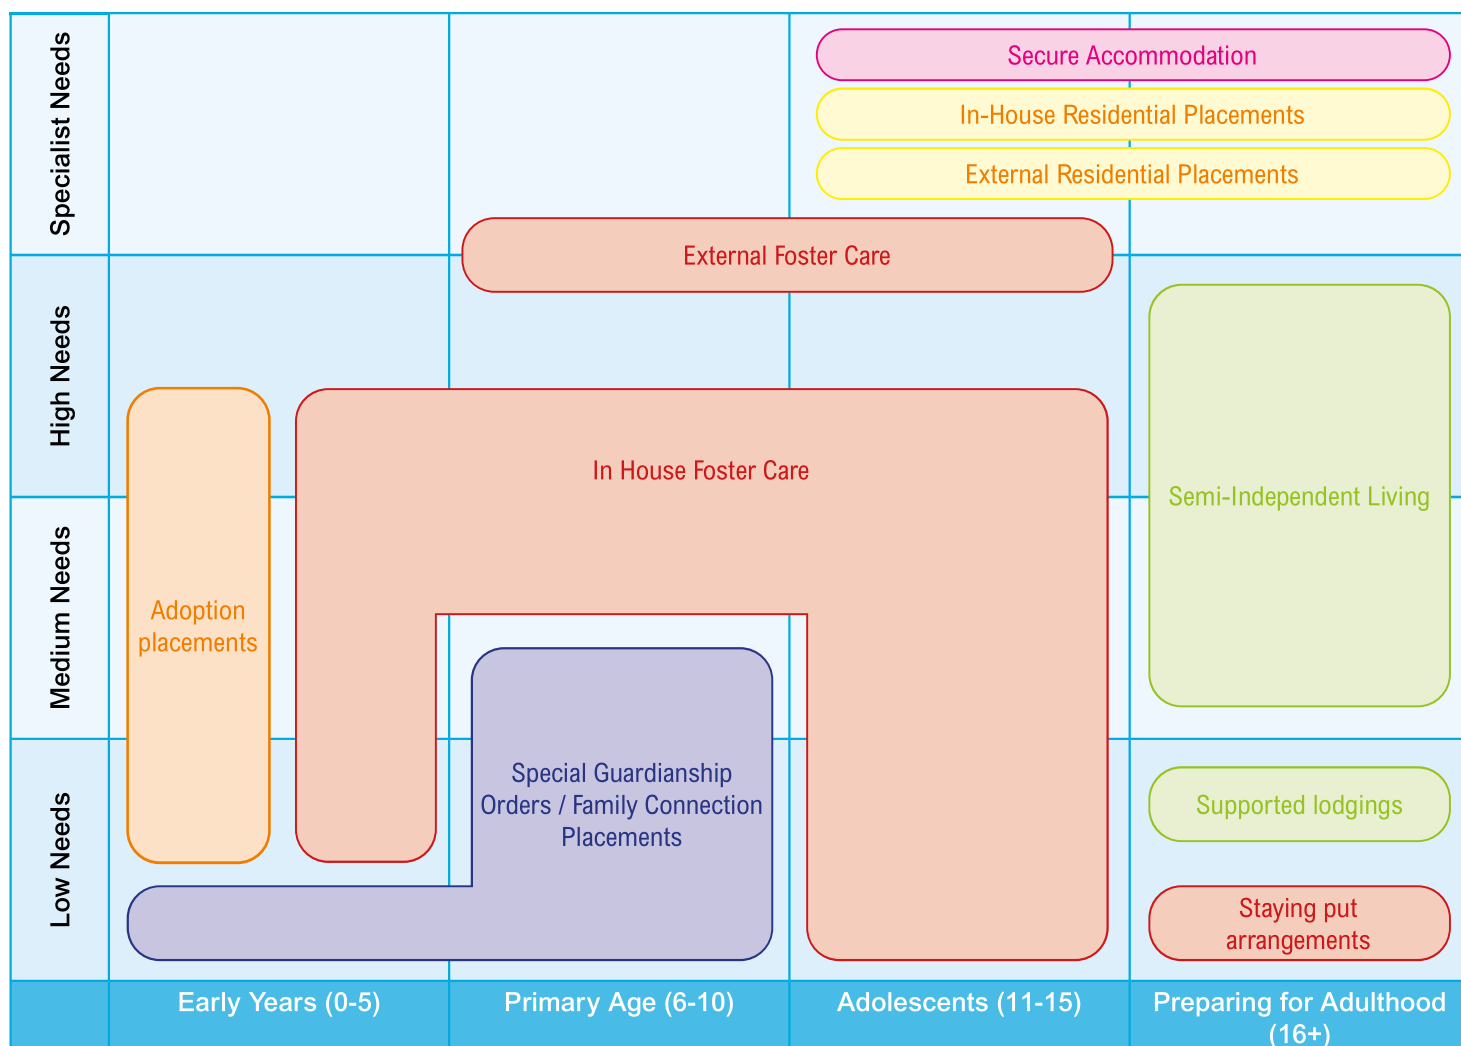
Specialist Needs
High Needs
Medium Needs
Low Needs

Secure Accommodation
In-House Residential Placements
External Residential Placements
External Foster Care
In House Foster Care
Semi-Independent Living
Adoption placements
Special Guardianship Orders / Family Connection Placements
Supported lodgings
Staying put arrangements

Early Years (0-5)
Primary Age (6-10)
Adolescents (11-15)
Preparing for Adulthood (16+)